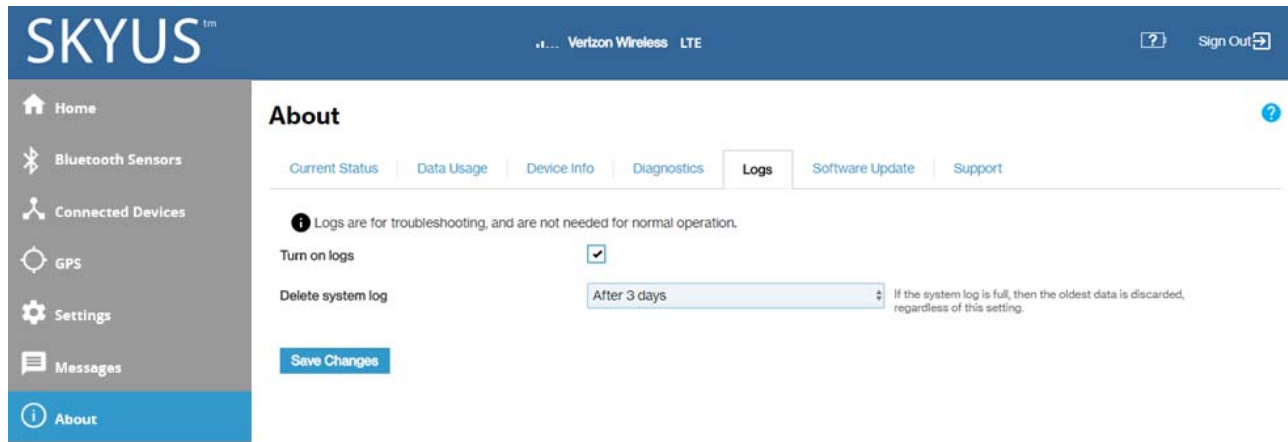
SKYUS tm

Verizon Wireless LTE

?

Sign Out

Home

Bluetooth Sensors

Connected Devices

GPS

Settings

Messages

About

About

?

Current Status | Data Usage | Device Info | Diagnostics | Logs | Software Update | Support

Logs are for troubleshooting, and are not needed for normal operation.

Turn on logs

Delete system log

After 3 days

If the system log is full, then the oldest data is discarded, regardless of this setting.

Save Changes